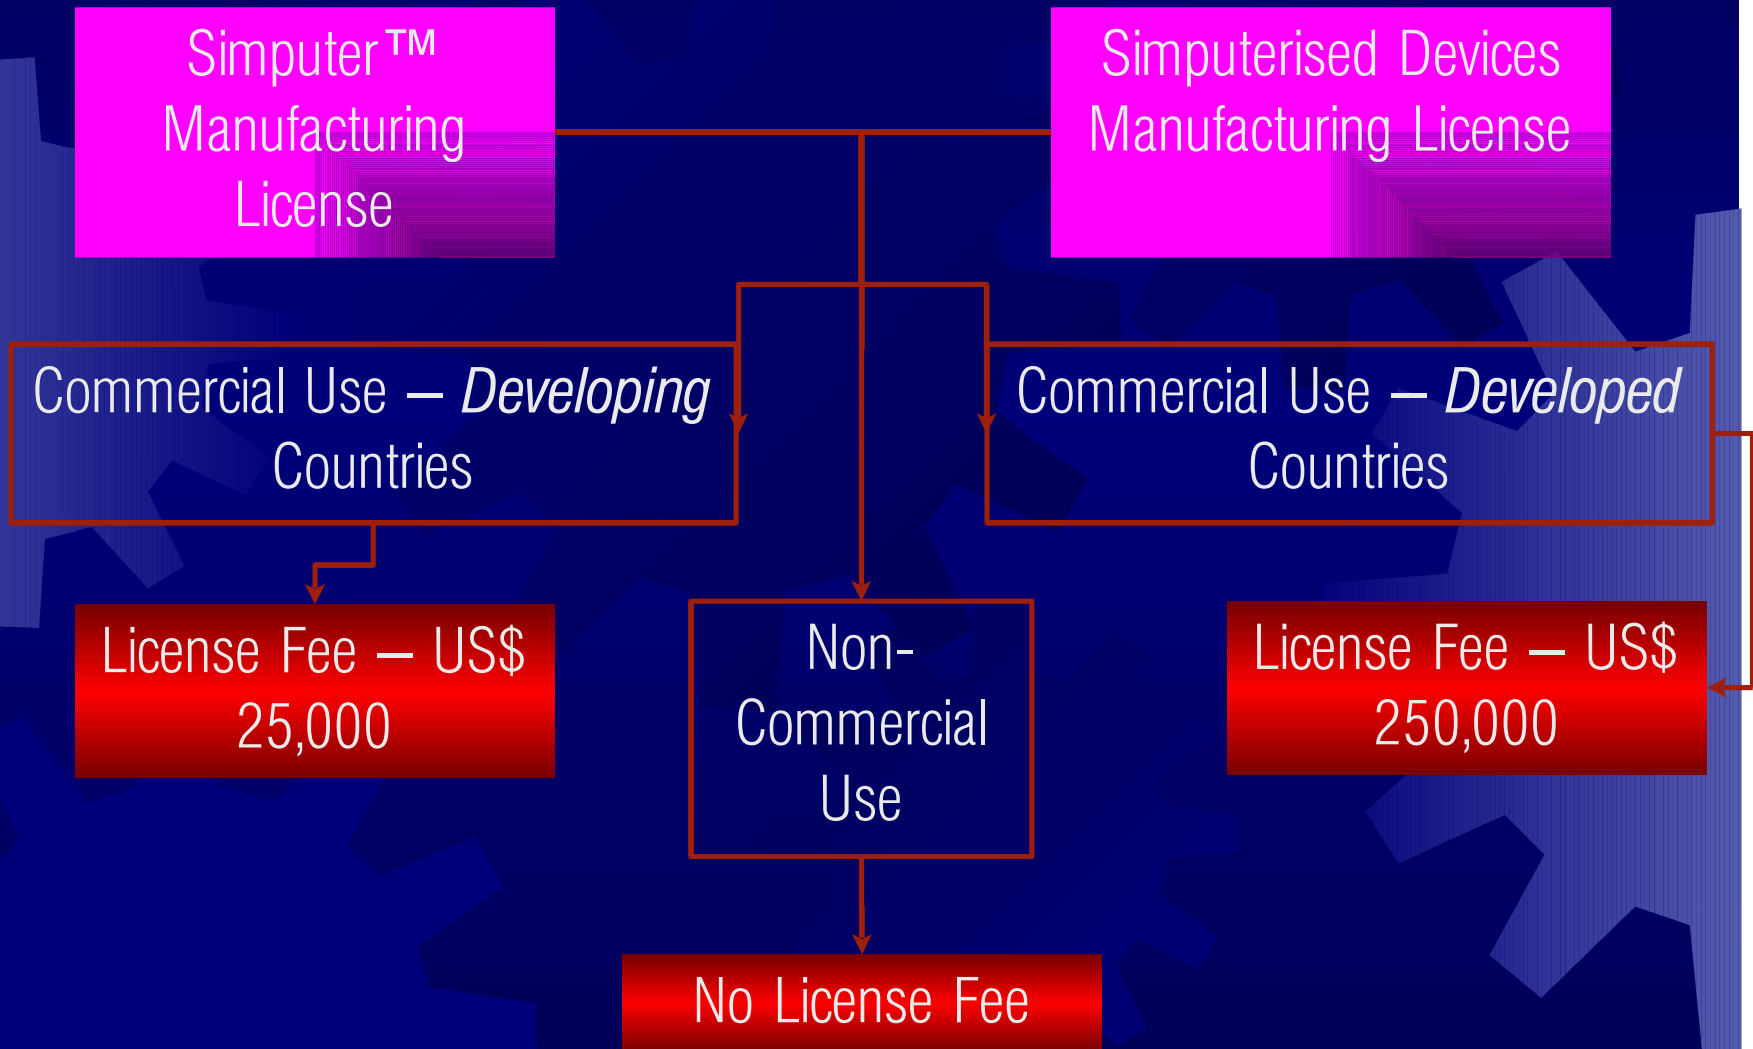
Simputer™ Manufacturing License

Simputerised Devices Manufacturing License

Commercial Use – *Developing* Countries

Commercial Use – *Developed* Countries

License Fee – US$ 25,000

Non-Commercial Use

License Fee – US$ 250,000

No License Fee